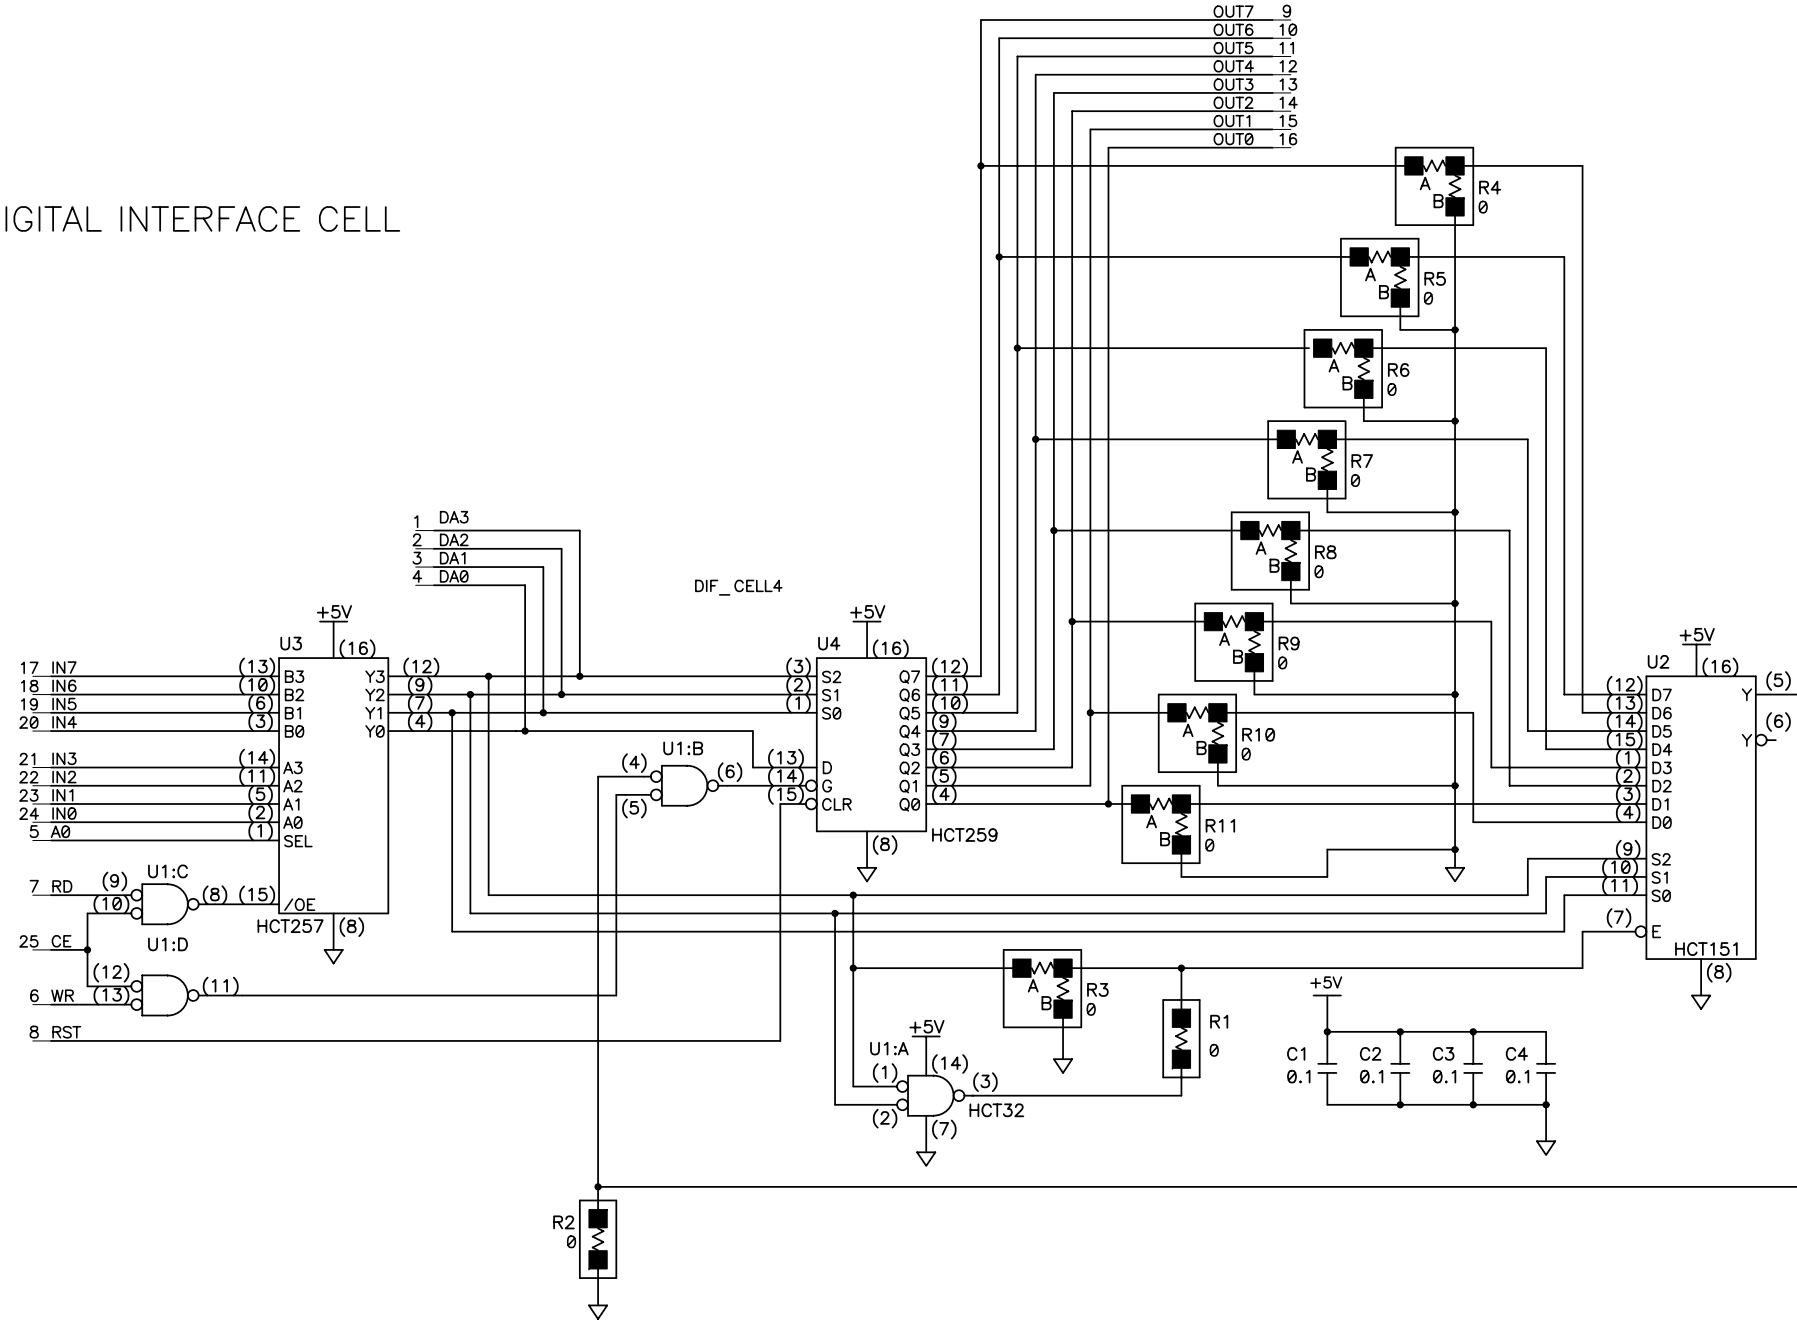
OUT7 9
OUT6 10
OUT5 11
OUT4 12
OUT3 13
OUT2 14
OUT1 15
OUT0 16

IGITAL INTERFACE CELL

A
B
R4
0

A
B
R5
0

A
B
R6
0

A
B
R7
0

A
B
R8
0

A
B
R9
0

A
B
R10
0

A
B
R11
0

1 DA3
2 DA2
3 DA1
4 DA0

DIF_CELL4

+5V
U3
(16)
17 IN7
18 IN6
19 IN5
20 IN4
(13) B3
(10) B2
(6) B1
(3) B0
Y3 (12)
Y2 (9)
Y1 (7)
Y0 (4)
21 IN3
22 IN2
23 IN1
24 IN0
5 A0
(14) A3
(11) A2
(5) A1
(2) A0
(1) SEL
7 RD
(9)
(10)
U1:C
(8)
(15) /OE
HCT257
(8)
25 CE
U1:D
(12)
6 WR
(13)
(11)
8 RST

U1:B
(4)
(5)
(6)

+5V
U4
(16)
(3) S2
(2) S1
(1) S0
(13) D
(14) G
(15) CLR
Q7 (12)
Q6 (11)
Q5 (10)
Q4 (9)
Q3 (7)
Q2 (6)
Q1 (5)
Q0 (4)
(8)
HCT259

+5V
U2
(16)
Y (5)
Y (6)
(12) D7
(13) D6
(14) D5
(15) D4
(1) D3
(2) D2
(3) D1
(4) D0
(9) S2
(10) S1
(11) S0
(7) E
HCT151
(8)

A
B
R3
0

R1
0

+5V
U1:A
(1)
(2)
(14)
(3)
HCT32
(7)

+5V
C1
0.1
C2
0.1
C3
0.1
C4
0.1

R2
0